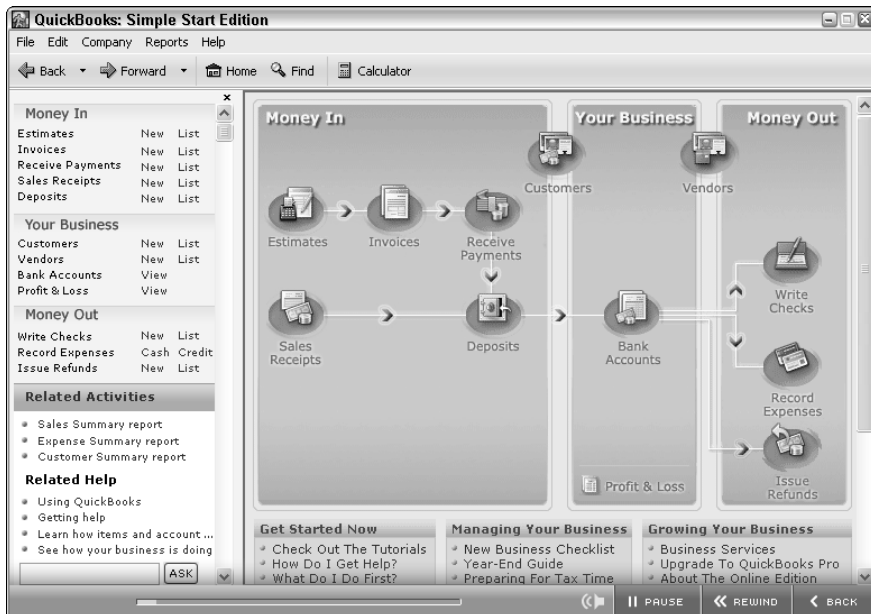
QuickBooks: Simple Start Edition

File Edit Company Reports Help

Back Forward Home Find Calculator

Money In

| | | |
|---|---|---|
| Estimates | New | List |
| Invoices | New | List |
| Receive Payments | New | List |
| Sales Receipts | New | List |
| Deposits | New | List |

Your Business

| | | |
|---|---|---|
| Customers | New | List |
| Vendors | New | List |
| Bank Accounts | View | |
| Profit & Loss | View | |

Money Out

| | | |
|---|---|---|
| Write Checks | New | List |
| Record Expenses | Cash | Credit |
| Issue Refunds | New | List |

Related Activities

- Sales Summary report
- Expense Summary report
- Customer Summary report

Related Help

- Using QuickBooks
- Getting help
- Learn how items and account ...
- See how your business is doing

ASK

Money In

Your Business

Money Out

Customers

Vendors

Estimates

Invoices

Receive Payments

Write Checks

Sales Receipts

Deposits

Bank Accounts

Record Expenses

Profit & Loss

Issue Refunds

Get Started Now

- Check Out The Tutorials
- How Do I Get Help?
- What Do I Do First?

Managing Your Business

- New Business Checklist
- Year-End Guide
- Preparing For Tax Time

Growing Your Business

- Business Services
- Upgrade To QuickBooks Pro
- About The Online Edition

PAUSE REWIND BACK